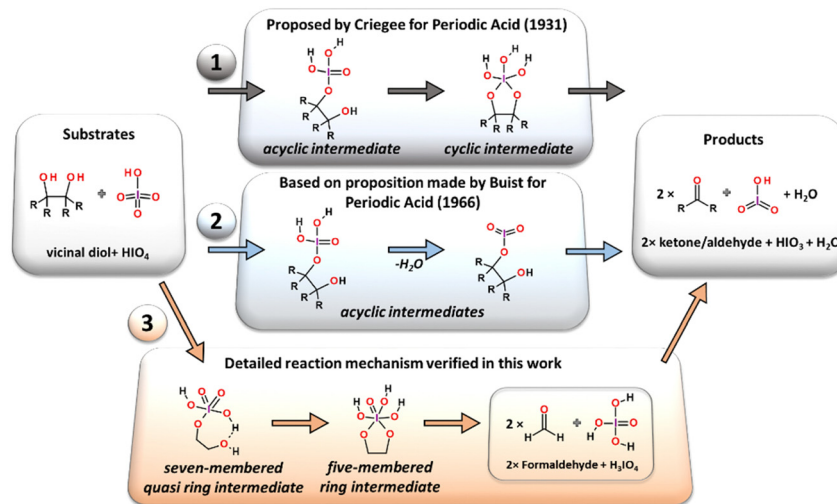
Proposed by Criegee for Periodic Acid (1931)

1

acyclic intermediate

cyclic intermediate

Substrates

vicinal diol+ HIO$_4$

Products

2 ×

+ H$_2$O

2× ketone/aldehyde + HIO$_3$ + H$_2$O

Based on proposition made by Buist for Periodic Acid (1966)

2

-H$_2$O

acyclic intermediates

3

Detailed reaction mechanism verified in this work

seven-membered quasi ring intermediate

five-membered ring intermediate

2 ×

2× Formaldehyde + H$_3$IO$_4$